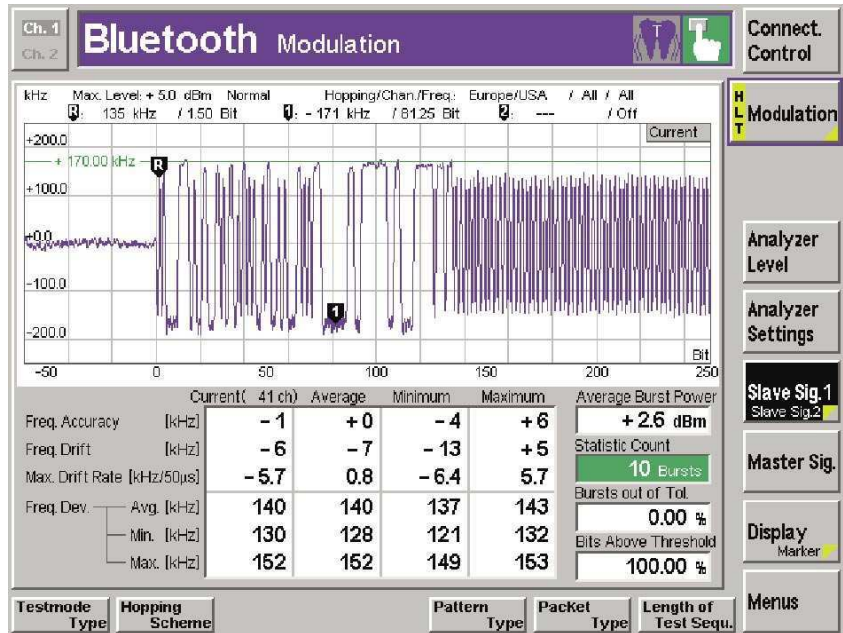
Ch. 1
Ch. 2
Bluetooth Modulation

Connect. Control

kHz Max. Level: + 5.0 dBm Normal Hopping/Chan./Freq.: Europe/USA / All / All
R: 135 kHz / 1.50 Bit 1: - 171 kHz / 81.25 Bit 2: --- / Off

Current
+200.0
+ 170.00 kHz
+100.0
0.0
-100.0
-200.0
Bit
-50 0 50 100 150 200 250

HLT Modulation

Analyzer Level

Analyzer Settings

Slave Sig.1
Slave Sig.2

Master Sig.

Display
Marker

Menus

| | Current( 41 ch) | Average | Minimum | Maximum |
|---|---|---|---|---|
| Freq. Accuracy [kHz] | - 1 | + 0 | - 4 | + 6 |
| Freq. Drift [kHz] | - 6 | - 7 | - 13 | + 5 |
| Max. Drift Rate [kHz/50µs] | - 5.7 | 0.8 | - 6.4 | 5.7 |
| Freq. Dev. — Avg. [kHz] | 140 | 140 | 137 | 143 |
| — Min. [kHz] | 130 | 128 | 121 | 132 |
| — Max. [kHz] | 152 | 152 | 149 | 153 |

Average Burst Power
+ 2.6 dBm
Statistic Count
10 Bursts
Bursts out of Tol.
0.00 %
Bits Above Threshold
100.00 %

Testmode Type
Hopping Scheme
Pattern Type
Packet Type
Length of Test Sequ.